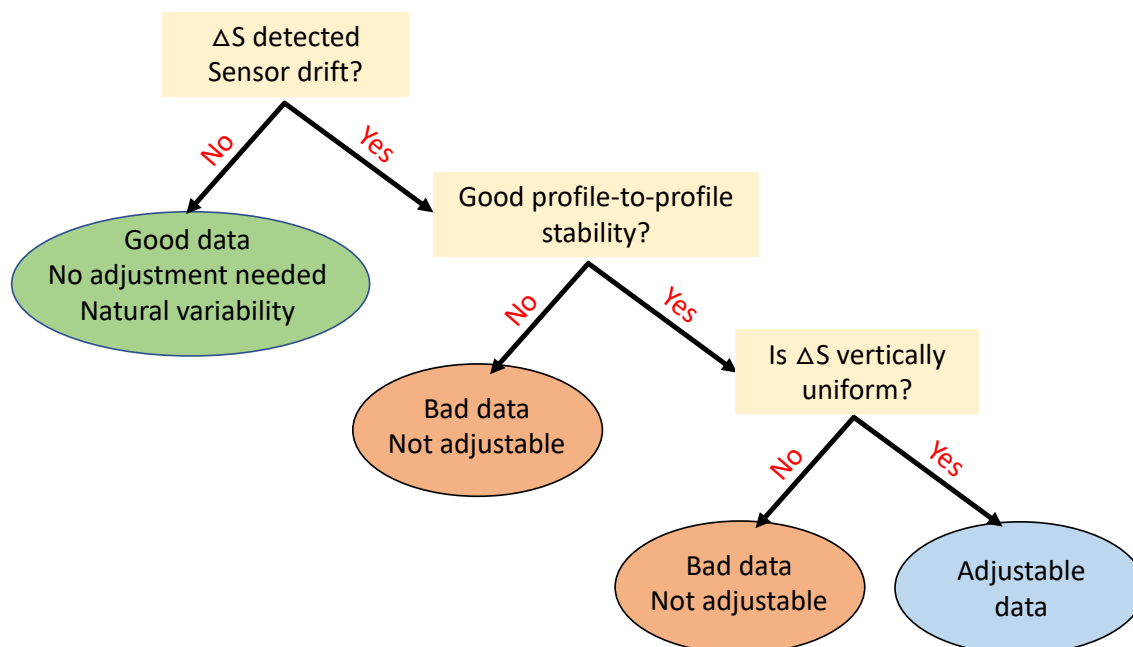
$\Delta$S detected
Sensor drift?

No

Yes

Good data
No adjustment needed
Natural variability

Good profile-to-profile stability?

No

Yes

Bad data
Not adjustable

Is $\Delta$S vertically uniform?

No

Yes

Bad data
Not adjustable

Adjustable data